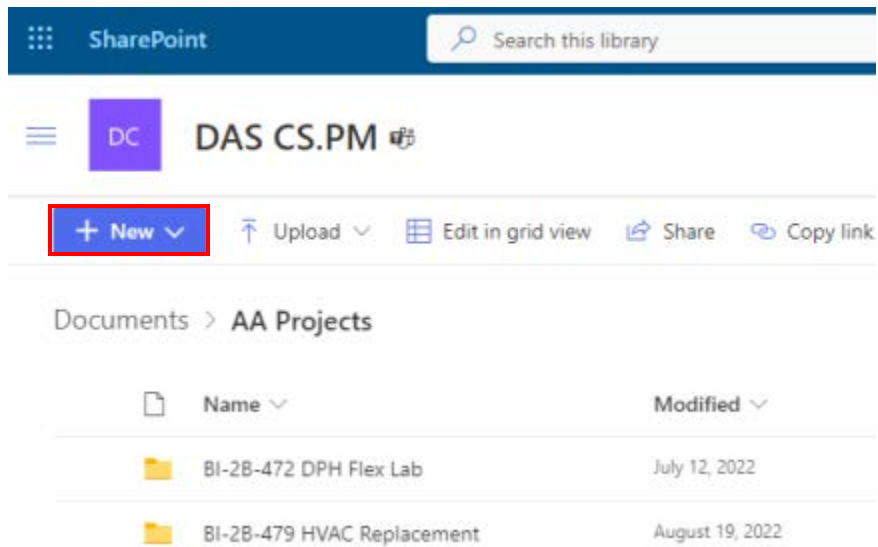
SharePoint

Search this library

DC

DAS CS.PM

+ New

Upload

Edit in grid view

Share

Copy link

Documents > AA Projects

| Name | Modified |
|---|---|
| BI-2B-472 DPH Flex Lab | July 12, 2022 |
| BI-2B-479 HVAC Replacement | August 19, 2022 |